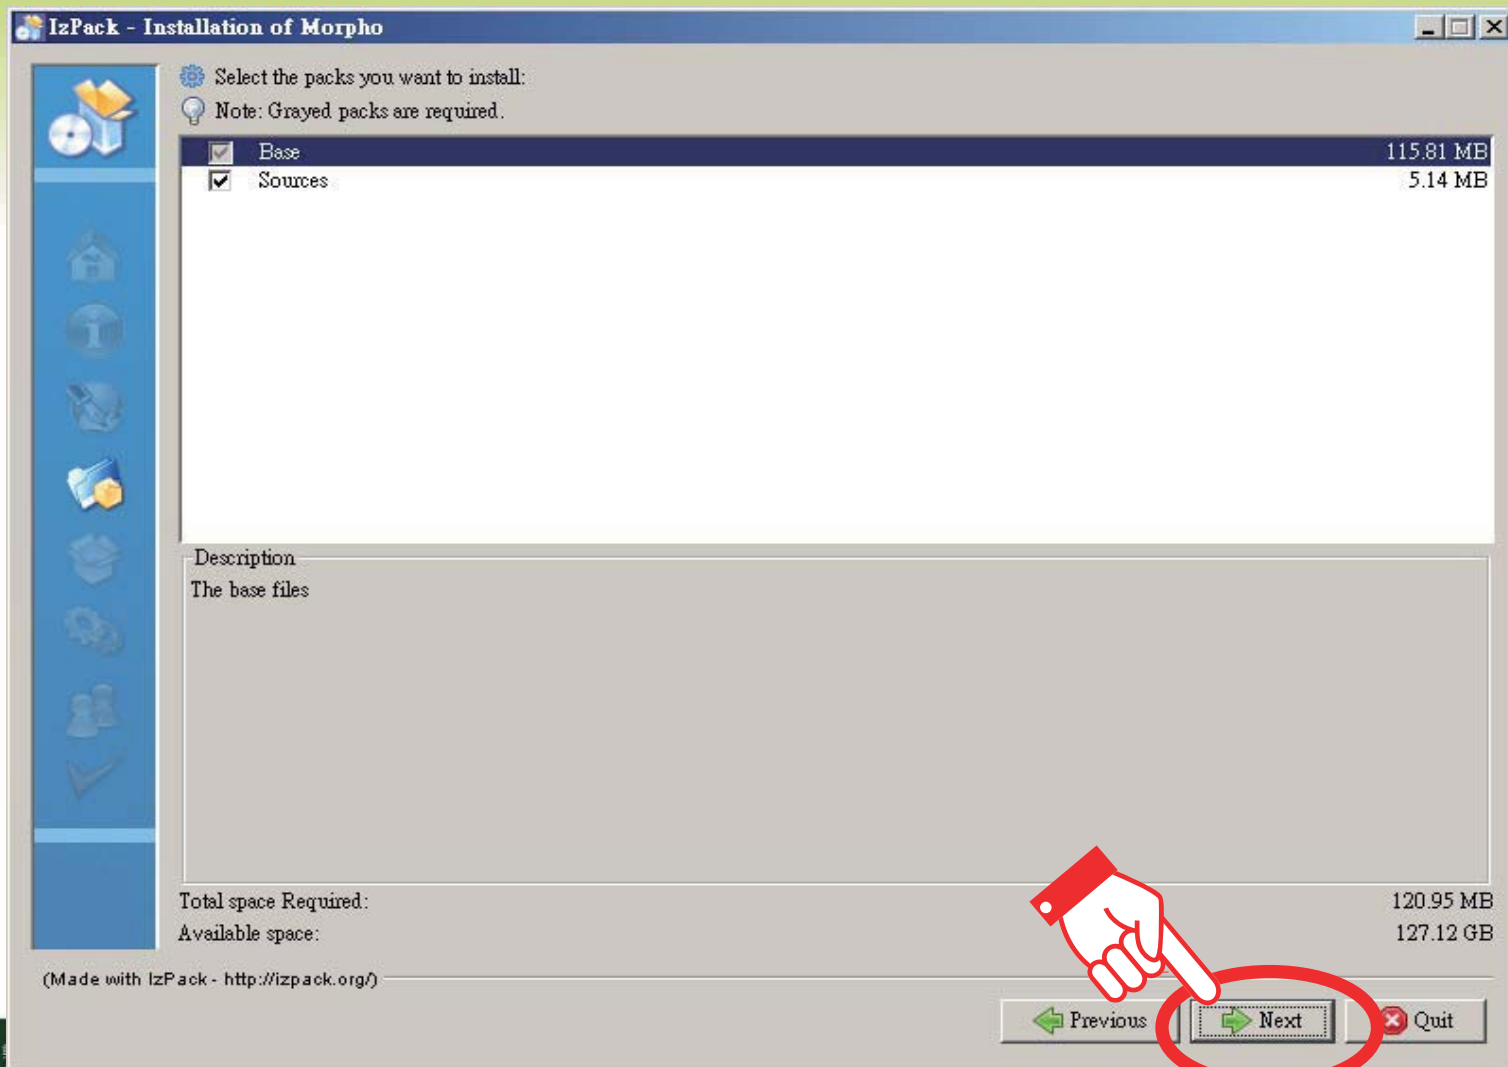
IzPack - Installation of Morpho

Select the packs you want to install:
Note: Grayed packs are required.

| | | |
|---|---|---|
| ☑ | Base | 115.81 MB |
| ☑ | Sources | 5.14 MB |

Description
The base files

Total space Required: 120.95 MB
Available space: 127.12 GB

(Made with IzPack - http://izpack.org/)

Previous Next Quit